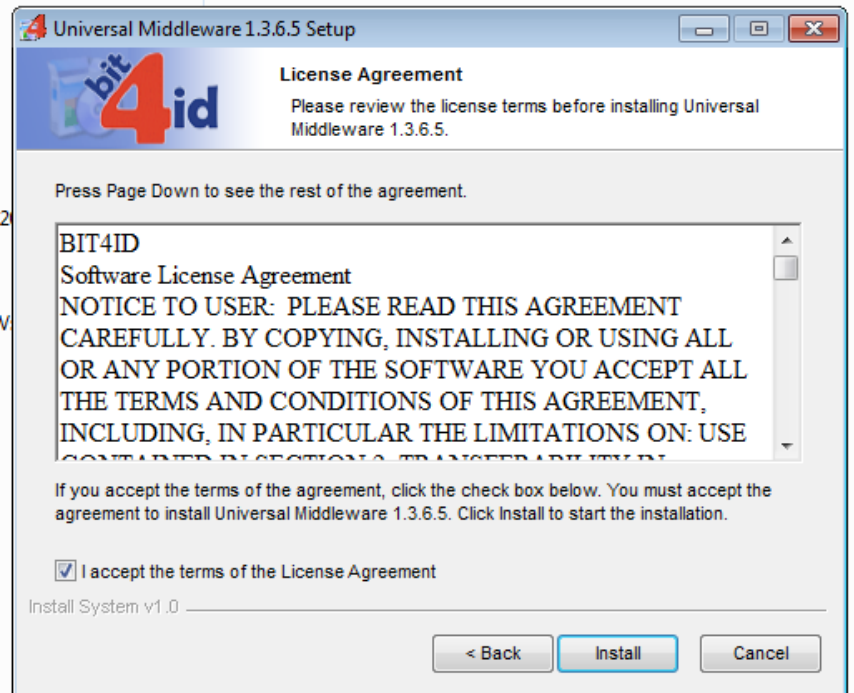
Universal Middleware 1.3.6.5 Setup

bit4id

License Agreement

Please review the license terms before installing Universal Middleware 1.3.6.5.

Press Page Down to see the rest of the agreement.

BIT4ID
Software License Agreement
NOTICE TO USER: PLEASE READ THIS AGREEMENT CAREFULLY. BY COPYING, INSTALLING OR USING ALL OR ANY PORTION OF THE SOFTWARE YOU ACCEPT ALL THE TERMS AND CONDITIONS OF THIS AGREEMENT, INCLUDING, IN PARTICULAR THE LIMITATIONS ON: USE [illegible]

If you accept the terms of the agreement, click the check box below. You must accept the agreement to install Universal Middleware 1.3.6.5. Click Install to start the installation.

I accept the terms of the License Agreement

Install System v1.0

< Back

Install

Cancel